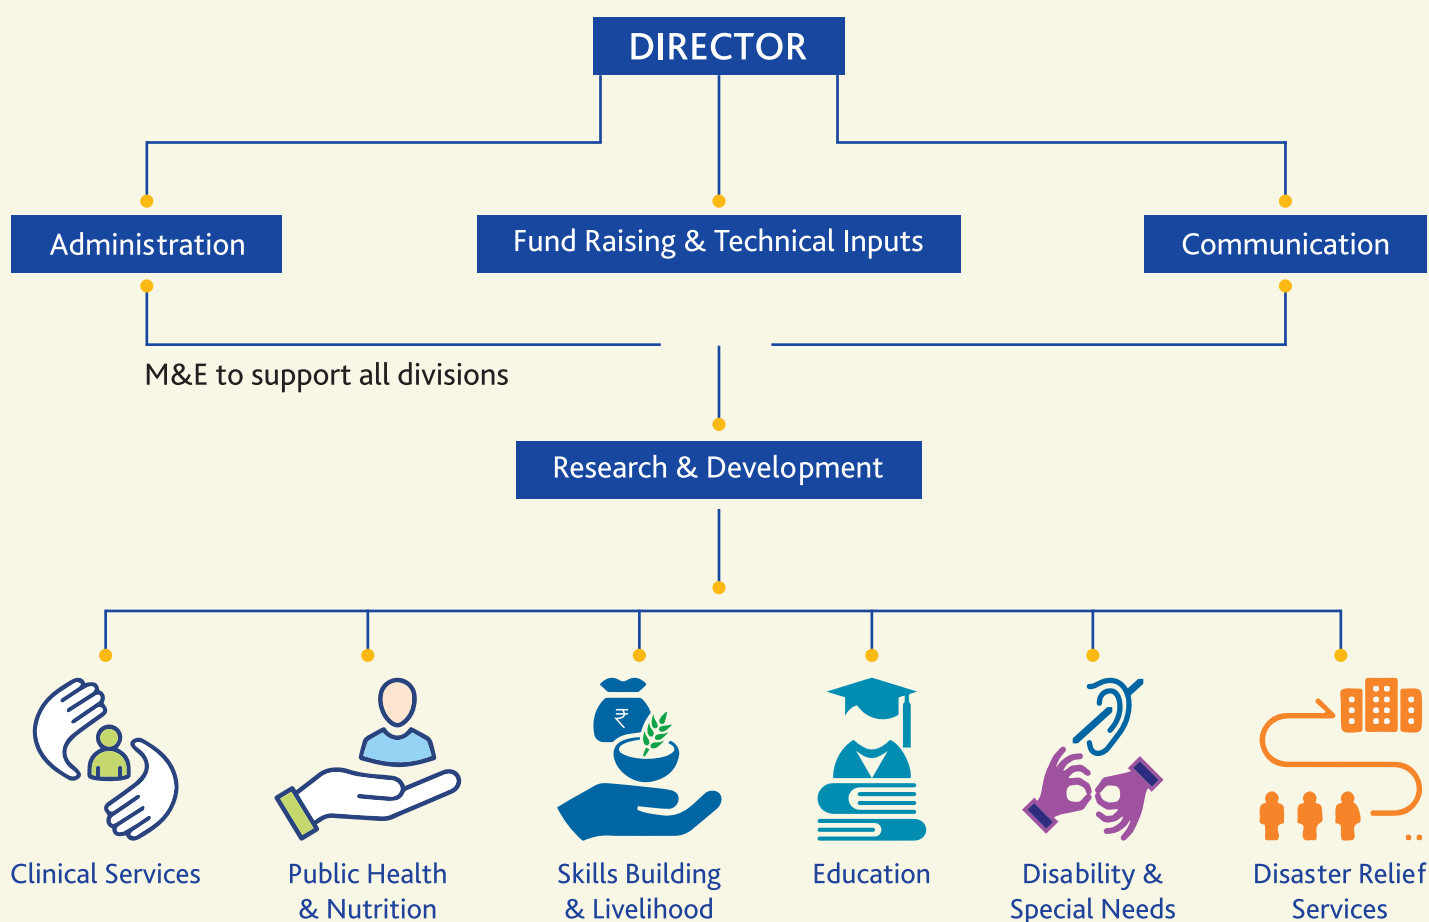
DIRECTOR

Administration

Fund Raising & Technical Inputs

Communication

M&E to support all divisions

Research & Development

₹

Clinical Services

Public Health & Nutrition

Skills Building & Livelihood

Education

Disability & Special Needs

Disaster Relief Services